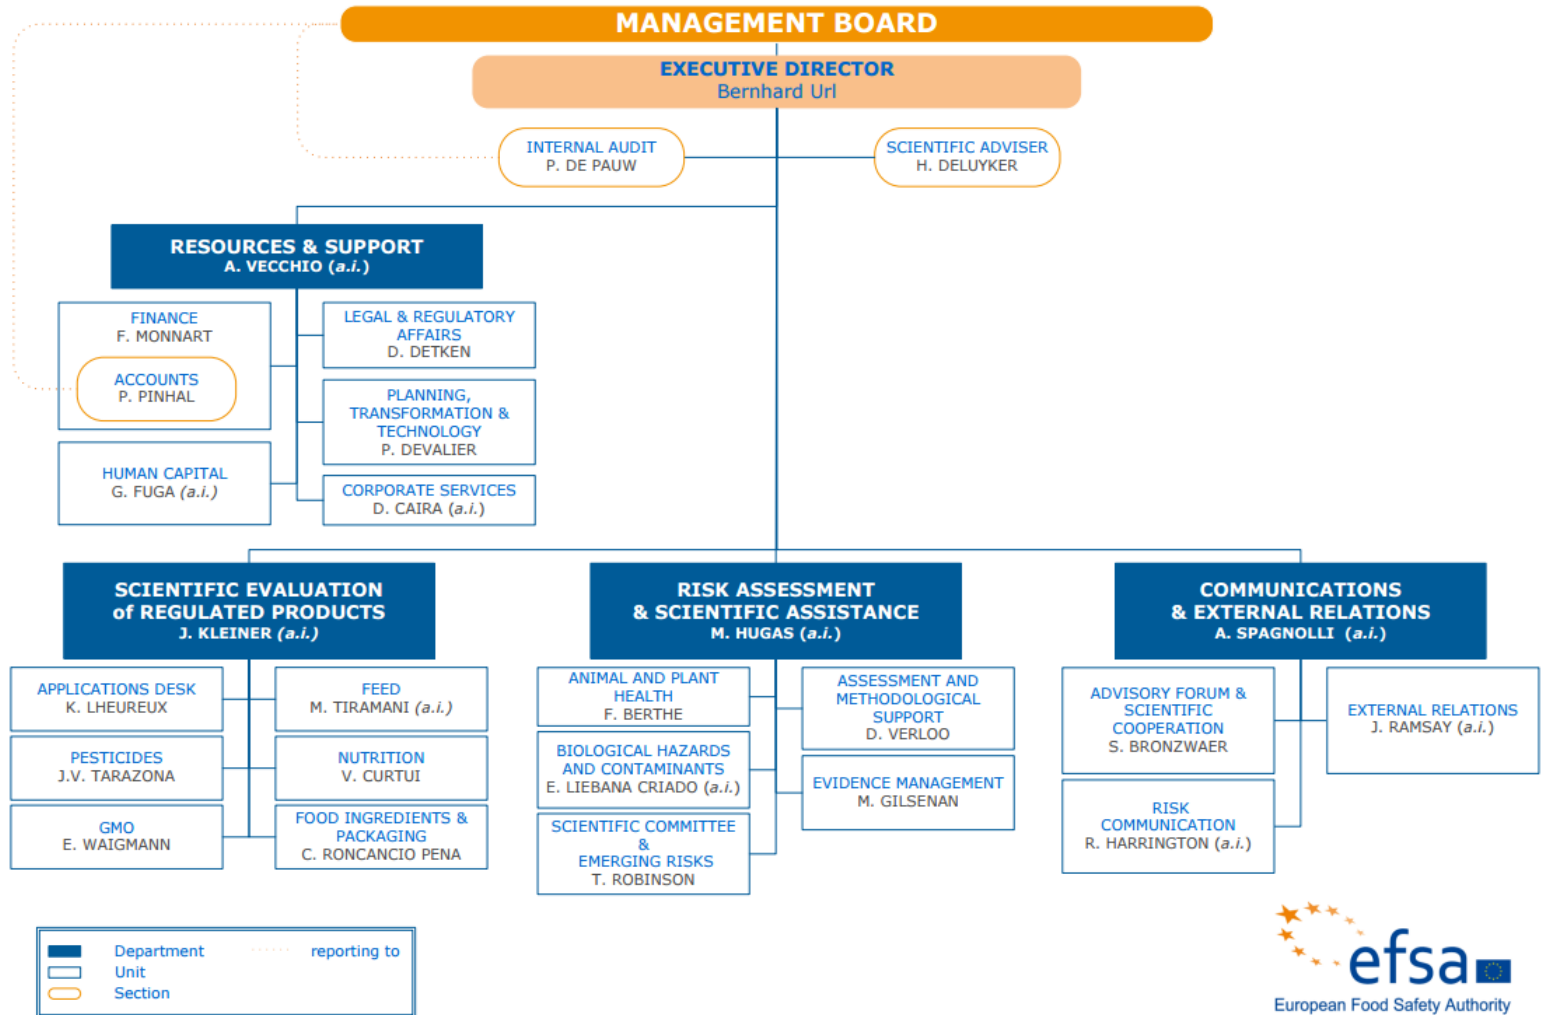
MANAGEMENT BOARD

EXECUTIVE DIRECTOR
Bernhard Url

INTERNAL AUDIT
P. DE PAUW

SCIENTIFIC ADVISER
H. DELUYKER

RESOURCES & SUPPORT
A. VECCHIO (*a.i.*)

FINANCE
F. MONNART

ACCOUNTS
P. PINHAL

HUMAN CAPITAL
G. FUGA (*a.i.*)

LEGAL & REGULATORY AFFAIRS
D. DETKEN

PLANNING, TRANSFORMATION & TECHNOLOGY
P. DEVALIER

CORPORATE SERVICES
D. CAIRA (*a.i.*)

SCIENTIFIC EVALUATION of REGULATED PRODUCTS
J. KLEINER (*a.i.*)

APPLICATIONS DESK
K. LHEUREUX

PESTICIDES
J.V. TARAZONA

GMO
E. WAIGMANN

FEED
M. TIRAMANI (*a.i.*)

NUTRITION
V. CURTUI

FOOD INGREDIENTS & PACKAGING
C. RONCANCIO PENA

RISK ASSESSMENT & SCIENTIFIC ASSISTANCE
M. HUGAS (*a.i.*)

ANIMAL AND PLANT HEALTH
F. BERTHE

BIOLOGICAL HAZARDS AND CONTAMINANTS
E. LIEBANA CRIADO (*a.i.*)

SCIENTIFIC COMMITTEE & EMERGING RISKS
T. ROBINSON

ASSESSMENT AND METHODOLOGICAL SUPPORT
D. VERLOO

EVIDENCE MANAGEMENT
M. GILSENAN

COMMUNICATIONS & EXTERNAL RELATIONS
A. SPAGNOLLI (*a.i.*)

ADVISORY FORUM & SCIENTIFIC COOPERATION
S. BRONZWAER

RISK COMMUNICATION
R. HARRINGTON (*a.i.*)

EXTERNAL RELATIONS
J. RAMSAY (*a.i.*)

Department
Unit
Section
reporting to

efsa
European Food Safety Authority